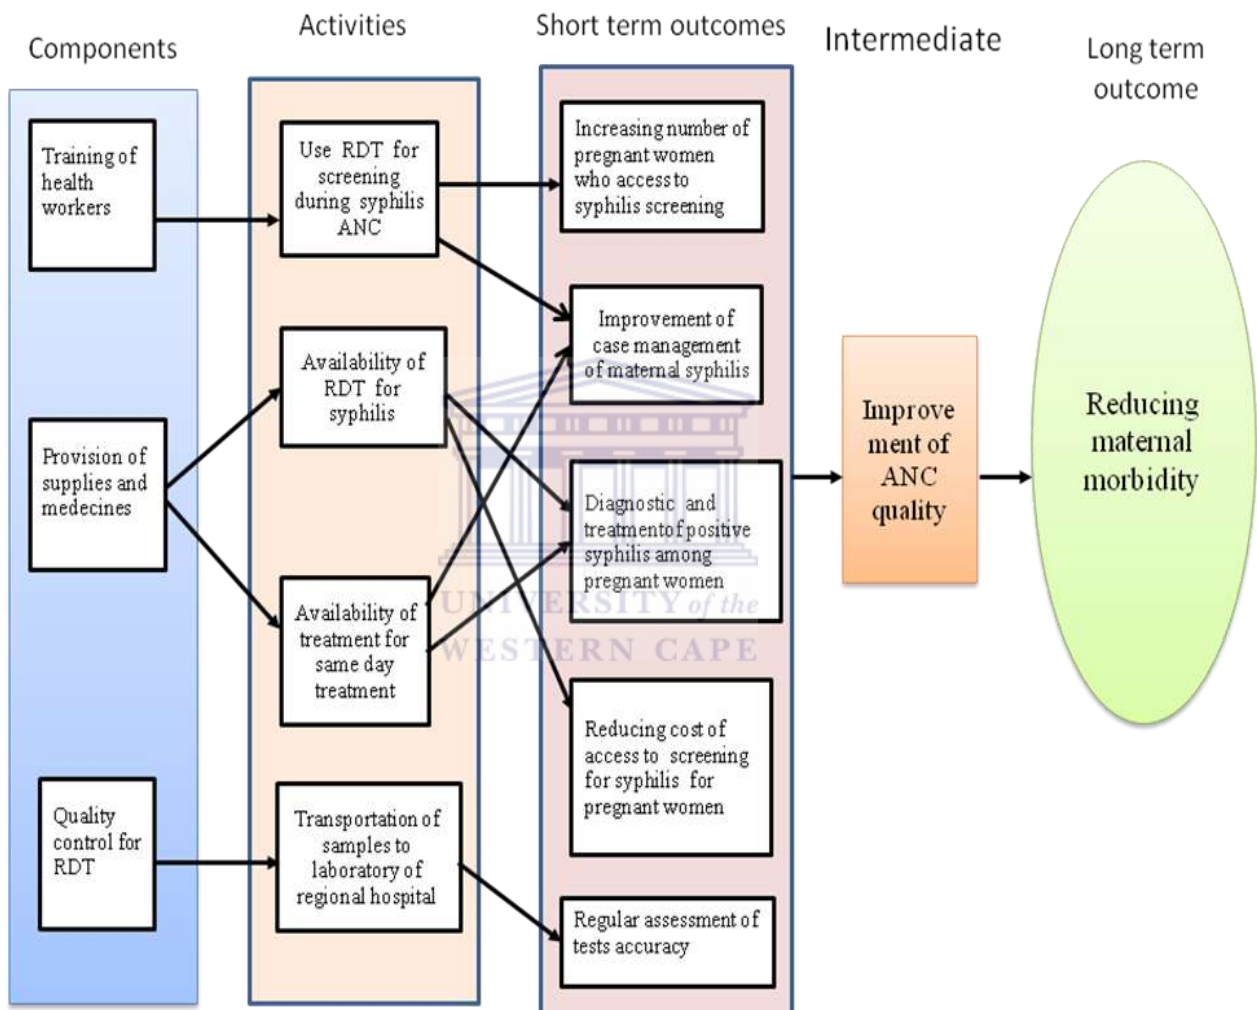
Components

Activities

Short term outcomes

Intermediate

Long term outcome

Training of health workers

Provision of supplies and medecines

Quality control for RDT

Use RDT for screening during syphilis ANC

Availability of RDT for syphilis

Availability of treatment for same day treatment

Transportation of samples to laboratory of regional hospital

Increasing number of pregnant women who access to syphilis screening

Improvement of case management of maternal syphilis

Diagnostic and treatment of positive syphilis among pregnant women

Reducing cost of access to screening for syphilis for pregnant women

Regular assessment of tests accuracy

Improve ment of ANC quality

Reducing maternal morbidity

UNIVERSITY of the WESTERN CAPE